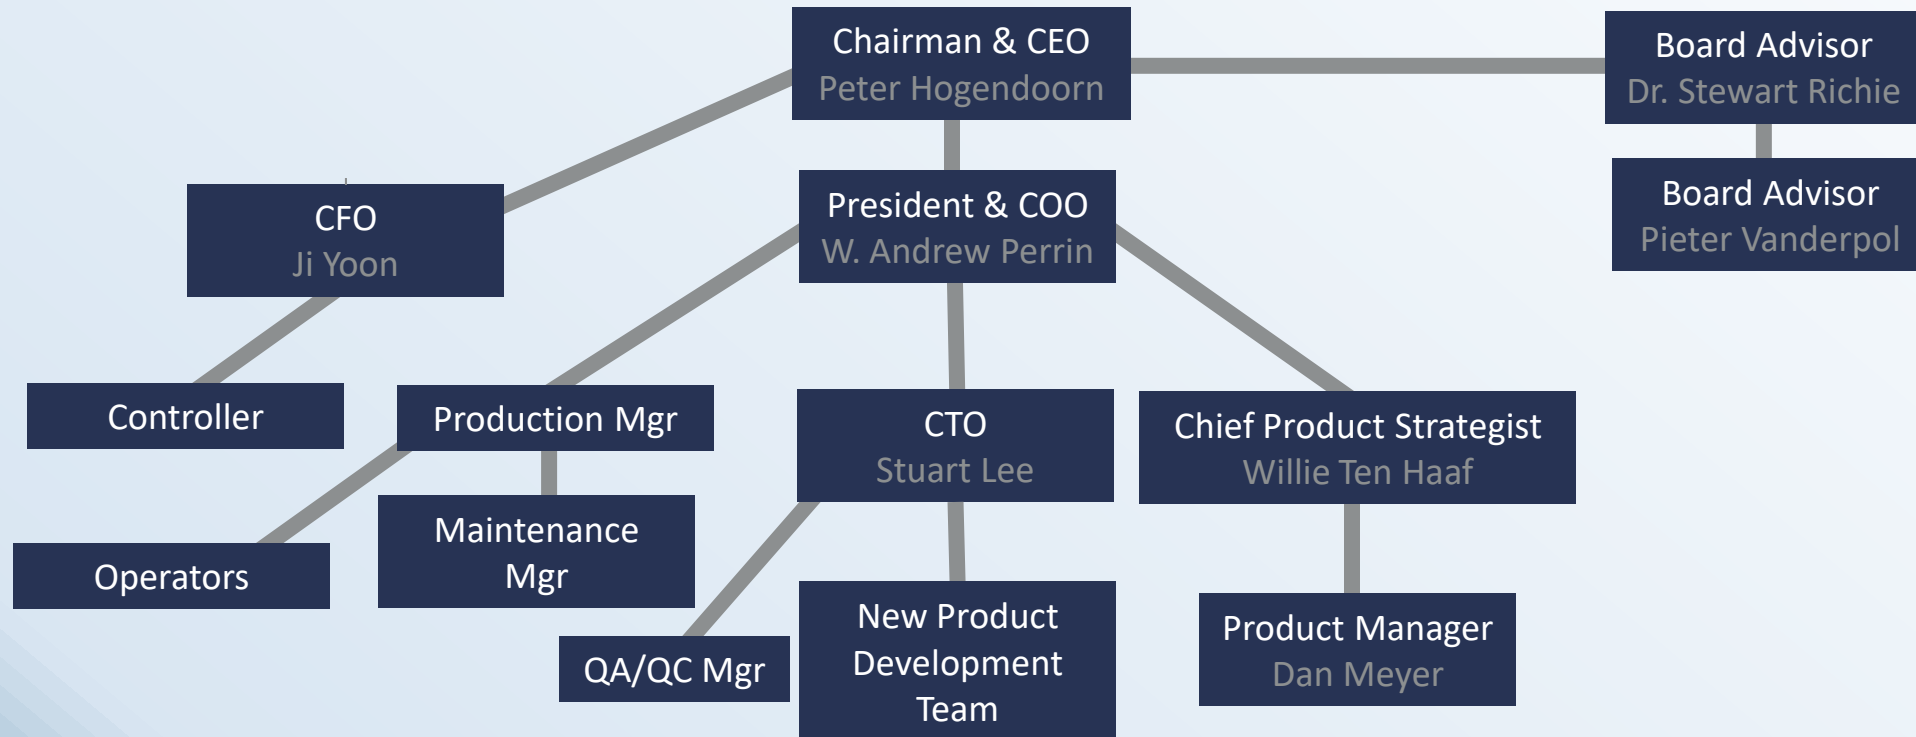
Chairman & CEO
Peter Hogendoorn

Board Advisor
Dr. Stewart Richie

Board Advisor
Pieter Vanderpol

CFO
Ji Yoon

President & COO
W. Andrew Perrin

Controller

Production Mgr

CTO
Stuart Lee

Chief Product Strategist
Willie Ten Haaf

Operators

Maintenance Mgr

QA/QC Mgr

New Product Development Team

Product Manager
Dan Meyer